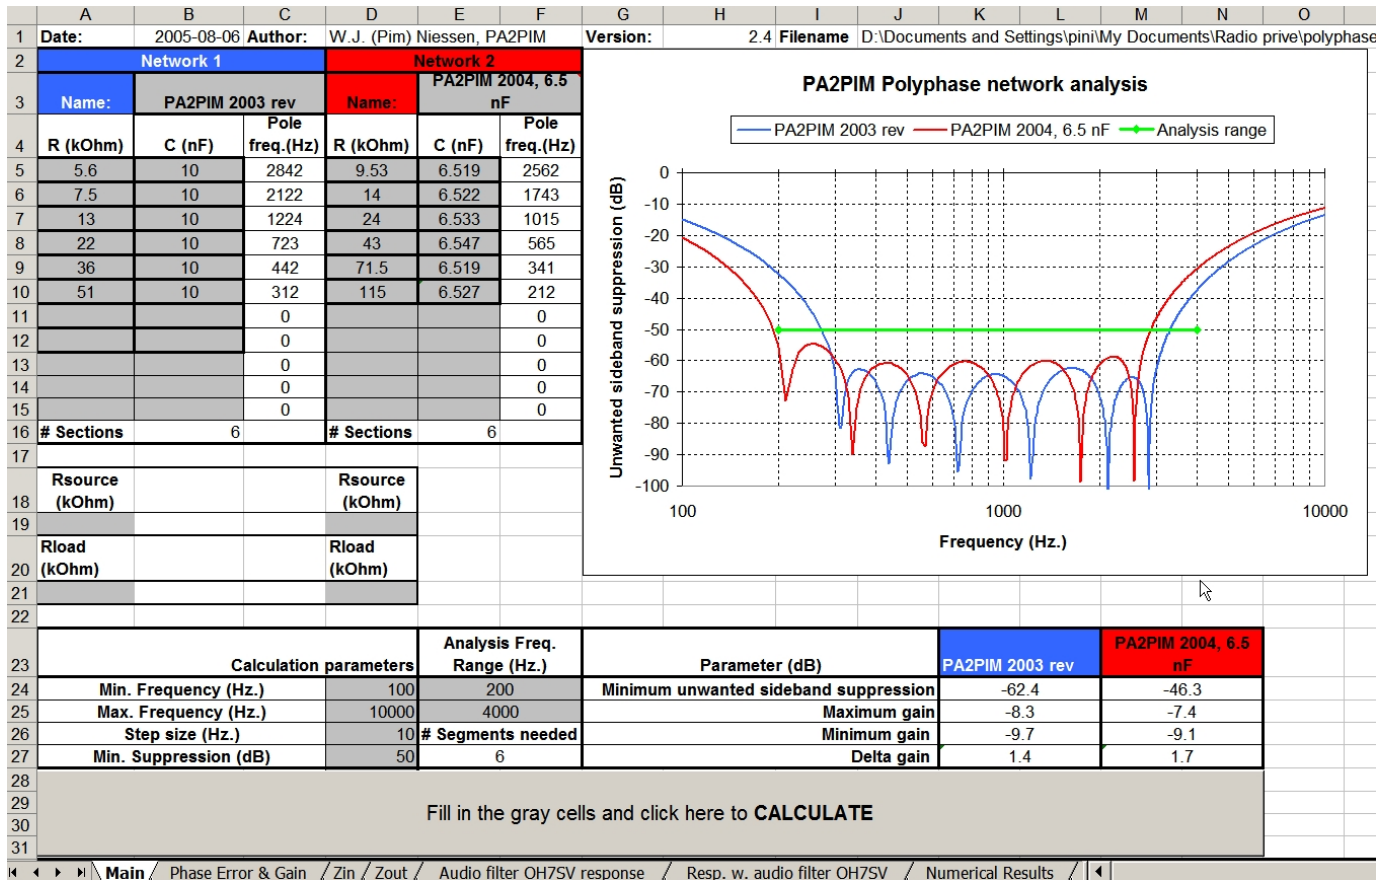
| | A | B | C | D | E | F | G | H | I | J | K | L | M | N | O |
|---|---|---|---|---|---|---|---|---|---|---|---|---|---|---|---|
| 1 | Date: | 2005-08-06 | Author: | W.J. (Pim) Niessen, PA2PIM | | | Version: | 2.4 | Filename | D:\Documents and Settings\pini\My Documents\Radio prive\polyphase | | | | | |
| 2 | Network 1 | | | Network 2 | | | | | | | | | | | |
| 3 | Name: | PA2PIM 2003 rev | | Name: | PA2PIM 2004, 6.5 nF | | | | | | | | | | |
| 4 | R (kOhm) | C (nF) | Pole freq.(Hz) | R (kOhm) | C (nF) | Pole freq.(Hz) | | | | | | | | | |
| 5 | 5.6 | 10 | 2842 | 9.53 | 6.519 | 2562 | | | | | | | | | |
| 6 | 7.5 | 10 | 2122 | 14 | 6.522 | 1743 | | | | | | | | | |
| 7 | 13 | 10 | 1224 | 24 | 6.533 | 1015 | | | | | | | | | |
| 8 | 22 | 10 | 723 | 43 | 6.547 | 565 | | | | | | | | | |
| 9 | 36 | 10 | 442 | 71.5 | 6.519 | 341 | | | | | | | | | |
| 10 | 51 | 10 | 312 | 115 | 6.527 | 212 | | | | | | | | | |
| 11 | | | 0 | | | 0 | | | | | | | | | |
| 12 | | | 0 | | | 0 | | | | | | | | | |
| 13 | | | 0 | | | 0 | | | | | | | | | |
| 14 | | | 0 | | | 0 | | | | | | | | | |
| 15 | | | 0 | | | 0 | | | | | | | | | |
| 16 | # Sections | 6 | | # Sections | 6 | | | | | | | | | | |
| 17 | | | | | | | | | | | | | | | |
| 18 | Rsource (kOhm) | | | Rsource (kOhm) | | | | | | | | | | | |
| 19 | | | | | | | | | | | | | | | |
| 20 | Rload (kOhm) | | | Rload (kOhm) | | | | | | | | | | | |
| 21 | | | | | | | | | | | | | | | |
| 22 | | | | | | | | | | | | | | | |
| 23 | Calculation parameters | | | | Analysis Freq. Range (Hz.) | | Parameter (dB) | | | | PA2PIM 2003 rev | | PA2PIM 2004, 6.5 nF | | |
| 24 | Min. Frequency (Hz.) | | | 100 | 200 | | Minimum unwanted sideband suppression | | | | -62.4 | | -46.3 | | |
| 25 | Max. Frequency (Hz.) | | | 10000 | 4000 | | Maximum gain | | | | -8.3 | | -7.4 | | |
| 26 | Step size (Hz.) | | | 10 | # Segments needed | | Minimum gain | | | | -9.7 | | -9.1 | | |
| 27 | Min. Suppression (dB) | | | 50 | 6 | | Delta gain | | | | 1.4 | | 1.7 | | |

PA2PIM Polyphase network analysis
PA2PIM 2003 rev — PA2PIM 2004, 6.5 nF — Analysis range
Unwanted sideband suppression (dB)
0 -10 -20 -30 -40 -50 -60 -70 -80 -90 -100
100 1000 10000
Frequency (Hz.)

28-31: Fill in the gray cells and click here to **CALCULATE**

Main / Phase Error & Gain / Zin / Zout / Audio filter OH7SV response / Resp. w. audio filter OH7SV / Numerical Results /